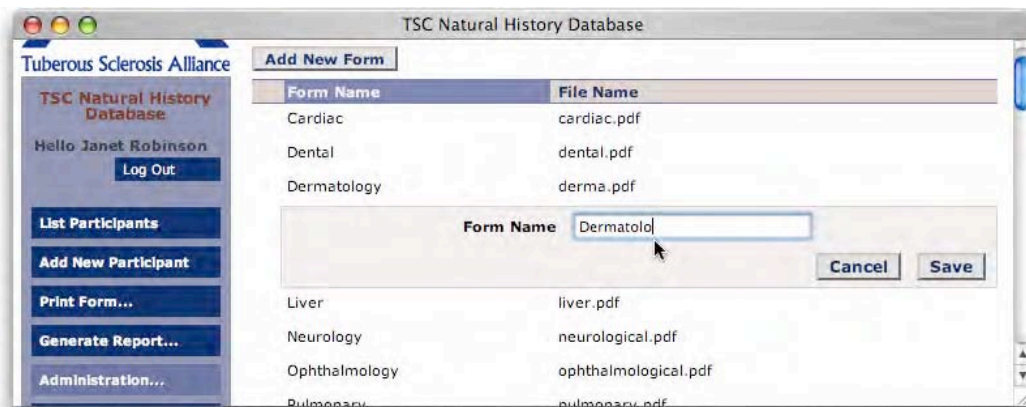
TSC Natural History Database

Tuberous Sclerosis Alliance

TSC Natural History Database

Hello Janet Robinson

Log Out

List Participants

Add New Participant

Print Form...

Generate Report...

Administration...

Add New Form

| Form Name | File Name |
|---|---|
| Cardiac | cardiac.pdf |
| Dental | dental.pdf |
| Dermatology | derma.pdf |

Form Name Dermatolo

Cancel Save

| | |
|---|---|
| Liver | liver.pdf |
| Neurology | neurological.pdf |
| Ophthalmology | ophthalmological.pdf |
| Pulmonary | pulmonary.pdf |